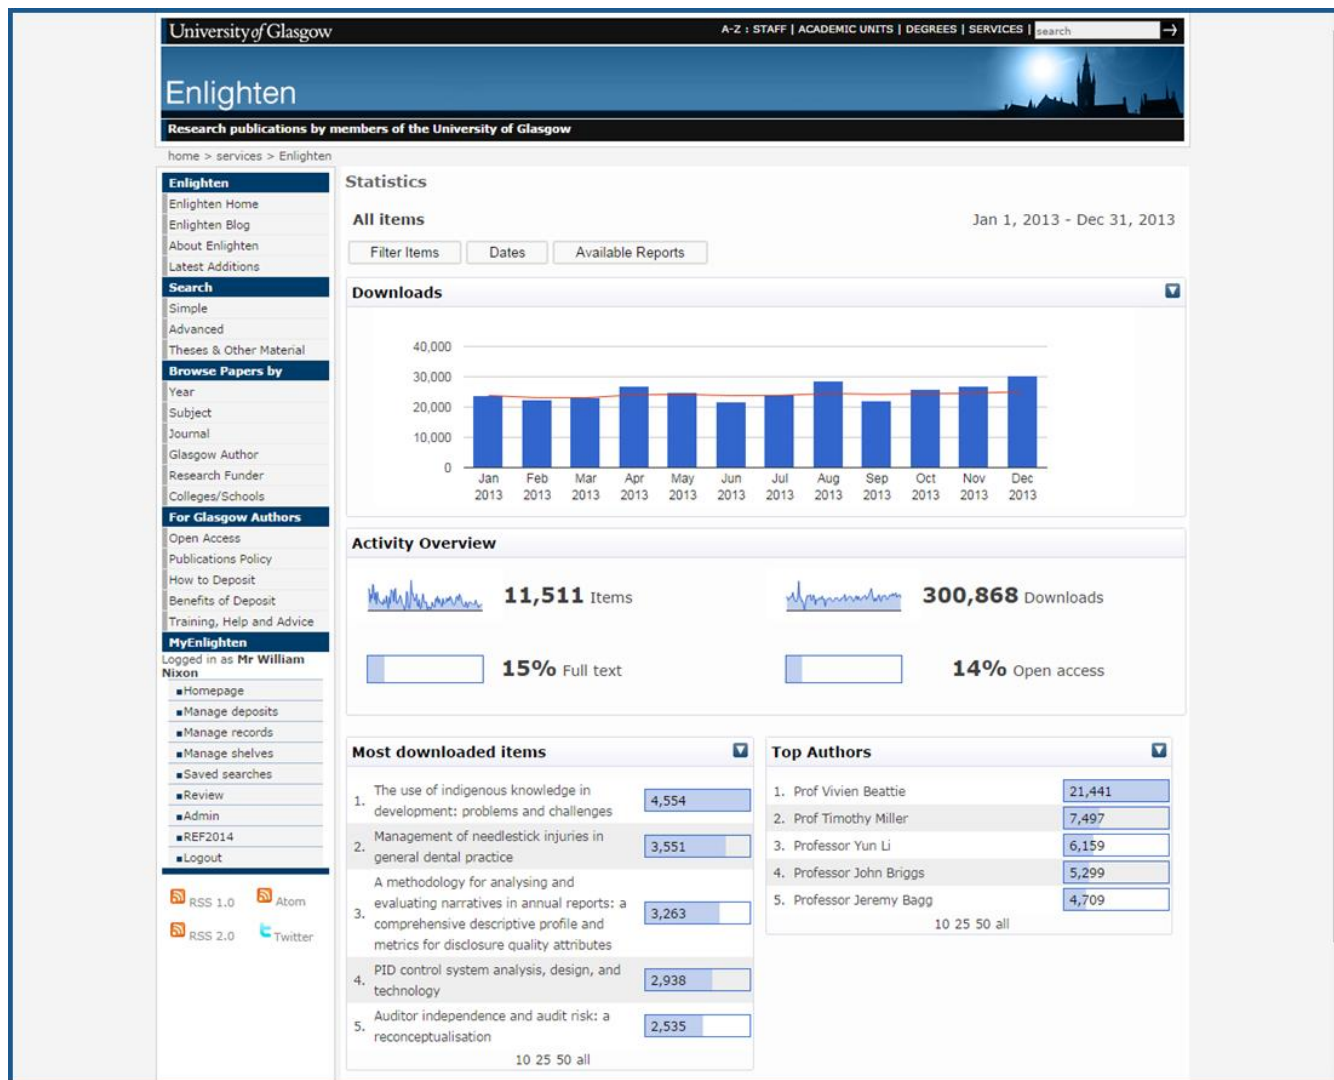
University of Glasgow

A-Z : STAFF | ACADEMIC UNITS | DEGREES | SERVICES | search

Enlighten

Research publications by members of the University of Glasgow

home > services > Enlighten

Enlighten
Enlighten Home
Enlighten Blog
About Enlighten
Latest Additions
Search
Simple
Advanced
Theses & Other Material
Browse Papers by
Year
Subject
Journal
Glasgow Author
Research Funder
Colleges/Schools
For Glasgow Authors
Open Access
Publications Policy
How to Deposit
Benefits of Deposit
Training, Help and Advice
MyEnlighten
Logged in as Mr William Nixon
Homepage
Manage deposits
Manage records
Manage shelves
Saved searches
Review
Admin
REF2014
Logout

RSS 1.0 Atom
RSS 2.0 Twitter

Statistics

All items

Jan 1, 2013 - Dec 31, 2013

Filter Items Dates Available Reports

Downloads

40,000
30,000
20,000
10,000
0

Jan 2013 Feb 2013 Mar 2013 Apr 2013 May 2013 Jun 2013 Jul 2013 Aug 2013 Sep 2013 Oct 2013 Nov 2013 Dec 2013

Activity Overview

11,511 Items

300,868 Downloads

15% Full text

14% Open access

Most downloaded items

1. The use of indigenous knowledge in development: problems and challenges 4,554
2. Management of needlestick injuries in general dental practice 3,551
3. A methodology for analysing and evaluating narratives in annual reports: a comprehensive descriptive profile and metrics for disclosure quality attributes 3,263
4. PID control system analysis, design, and technology 2,938
5. Auditor independence and audit risk: a reconceptualisation 2,535

10 25 50 all

Top Authors

1. Prof Vivien Beattie 21,441
2. Prof Timothy Miller 7,497
3. Professor Yun Li 6,159
4. Professor John Briggs 5,299
5. Professor Jeremy Bagg 4,709

10 25 50 all